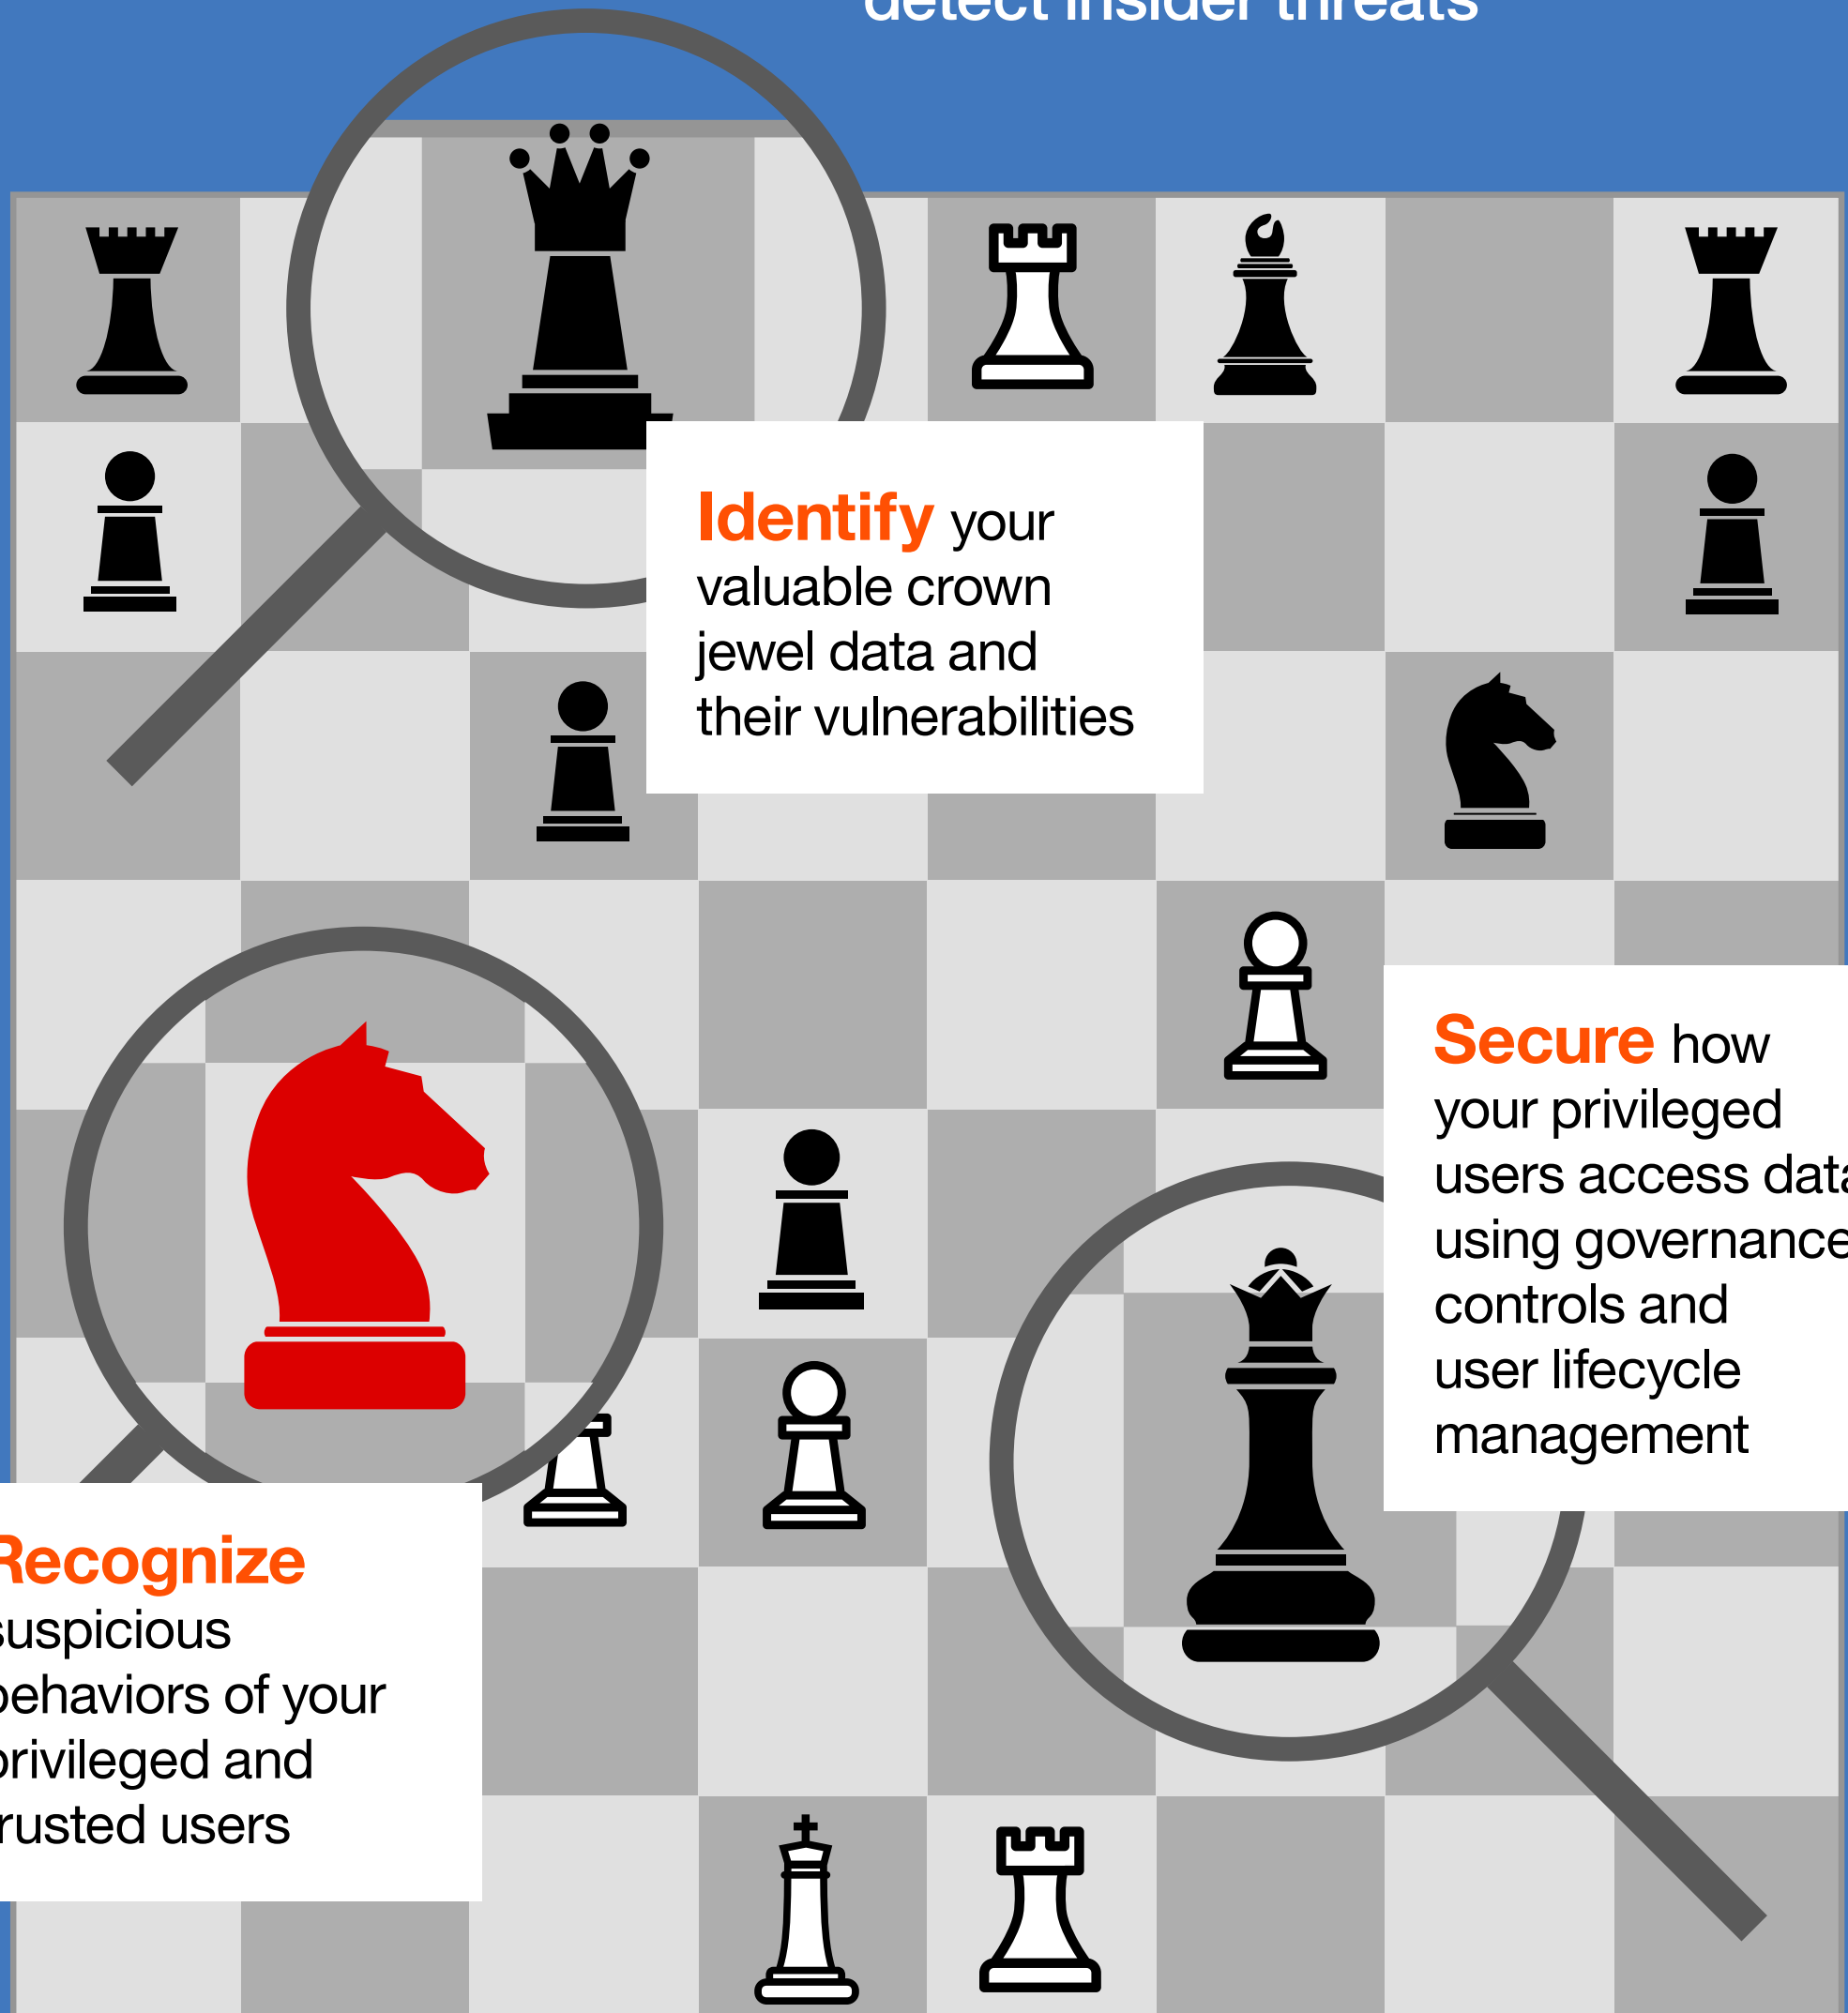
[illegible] insider threats

Identify your valuable crown jewel data and their vulnerabilities

Secure how your privileged users access dat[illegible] using governanc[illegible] controls and user lifecycle management

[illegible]ecognize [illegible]uspicious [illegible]ehaviors of your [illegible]rivileged and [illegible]rusted users